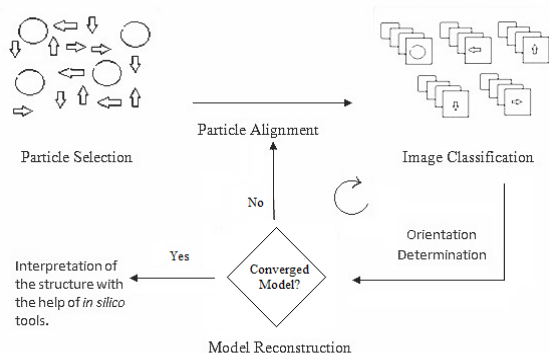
Particle Alignment

Particle Selection

Image Classification

No

Orientation Determination

Yes

Converged Model?

Interpretation of the structure with the help of *in silico* tools.

Model Reconstruction